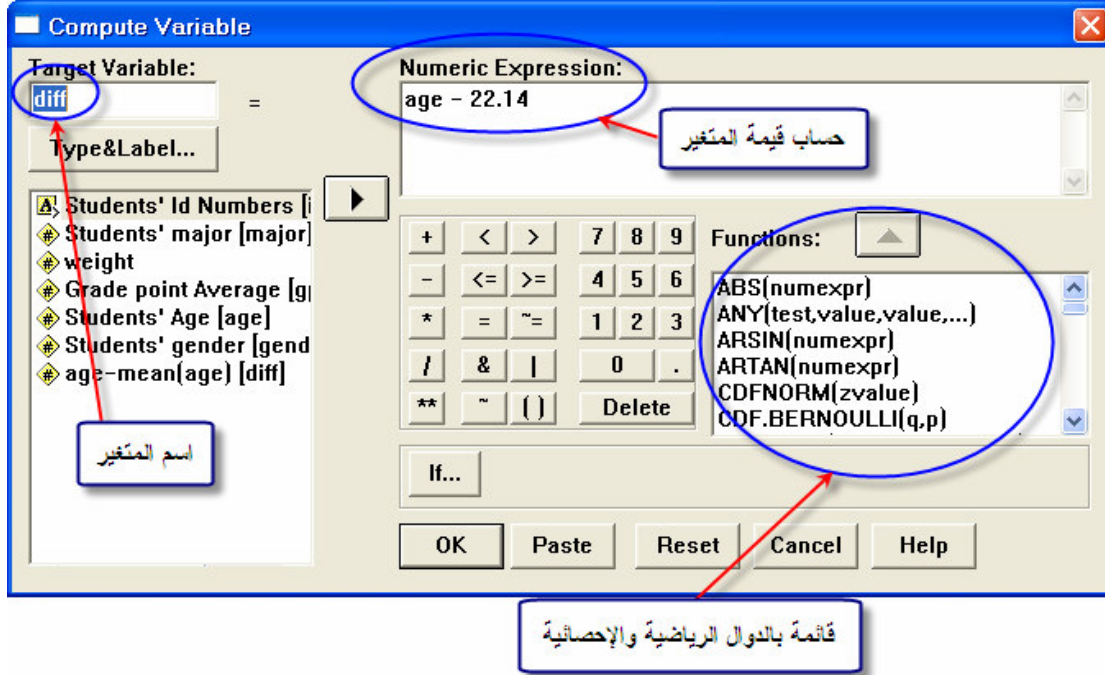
Compute Variable

Target Variable:
diff
=
Type&Label...

Students' Id Numbers [i
Students' major [major]
weight
Grade point Average [g
Students' Age [age]
Students' gender [gend
age-mean(age) [diff]

Numeric Expression:
age - 22.14

حساب قيمة المتغير

+ < > 7 8 9
- <= >= 4 5 6
* = ~= 1 2 3
/ & | 0 .
** ~ ( ) Delete

Functions:
ABS(numexpr)
ANY(test,value,value,...)
ARSIN(numexpr)
ARTAN(numexpr)
CDFNORM(zvalue)
CDF.BERNOULLI(q,p)

اسم المتغير

If...

OK Paste Reset Cancel Help

قائمة بالدوال الرياضية والإحصائية